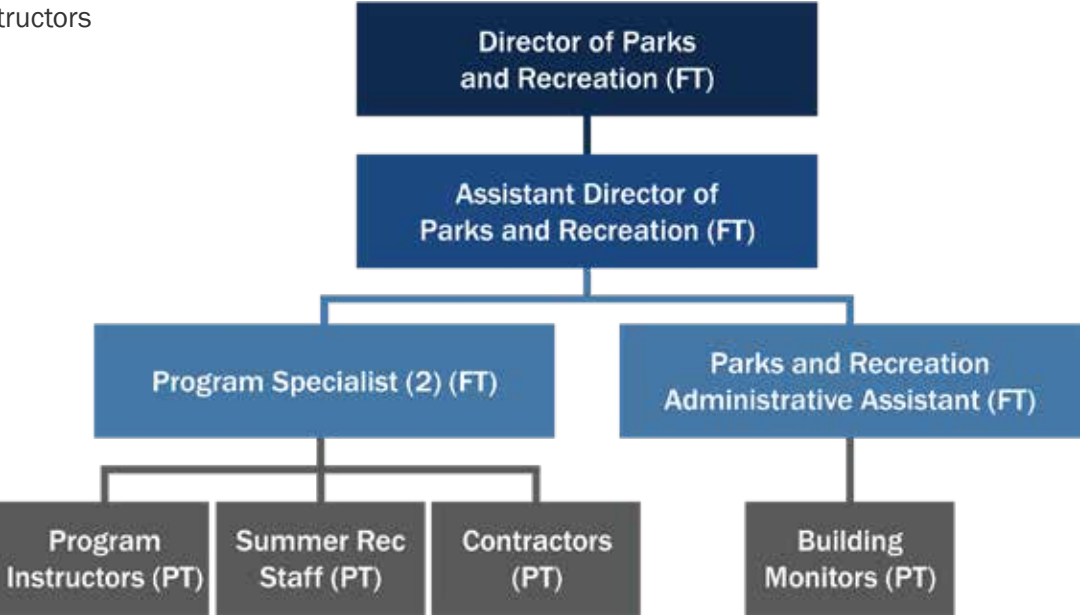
tructors

Director of Parks and Recreation (FT)

Assistant Director of Parks and Recreation (FT)

Program Specialist (2) (FT)

Parks and Recreation Administrative Assistant (FT)

Program Instructors (PT)

Summer Rec Staff (PT)

Contractors (PT)

Building Monitors (PT)